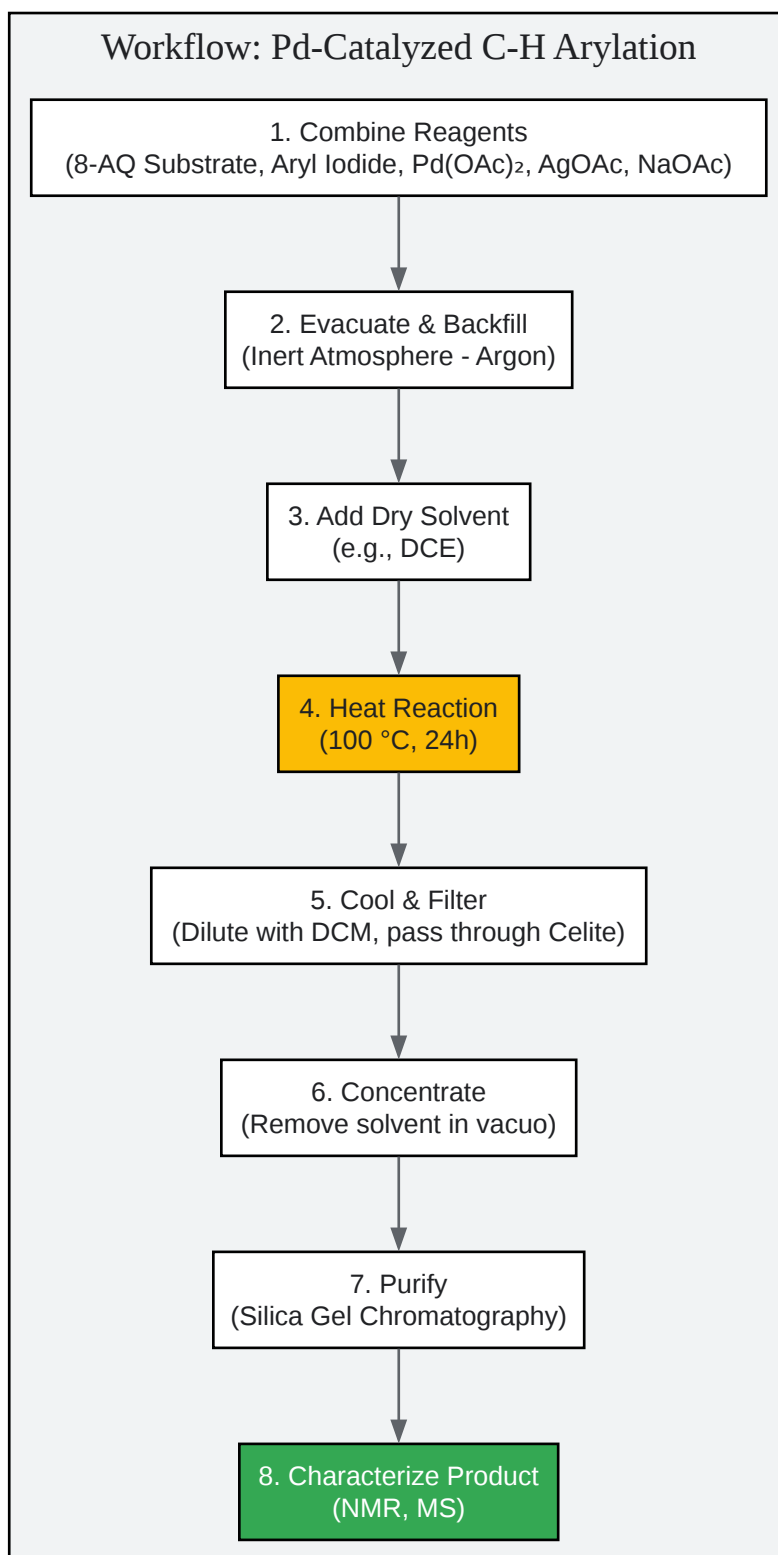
Workflow: Pd-Catalyzed C-H Arylation

1. Combine Reagents
(8-AQ Substrate, Aryl Iodide, $Pd(OAc)_2$, AgOAc, NaOAc)

2. Evacuate & Backfill
(Inert Atmosphere - Argon)

3. Add Dry Solvent
(e.g., DCE)

4. Heat Reaction
(100 °C, 24h)

5. Cool & Filter
(Dilute with DCM, pass through Celite)

6. Concentrate
(Remove solvent in vacuo)

7. Purify
(Silica Gel Chromatography)

8. Characterize Product
(NMR, MS)